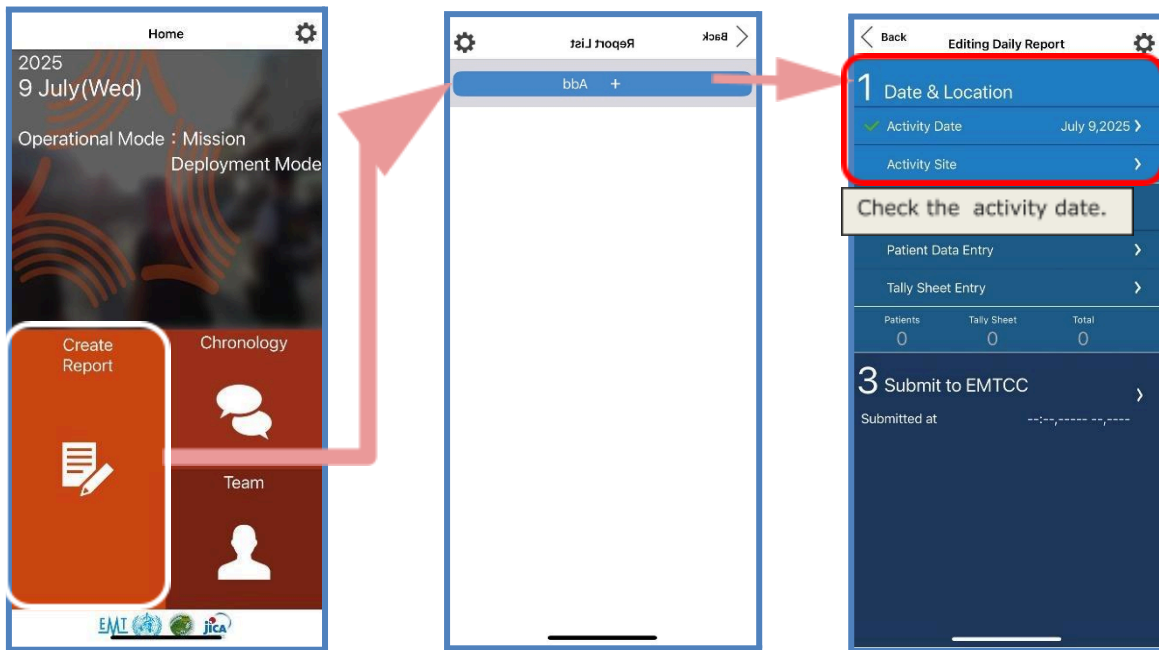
Home

2025
9 July(Wed)

Operational Mode：Mission Deployment Mode

Create Report

Chronology

Team

EMT jica

Back Report List

+ Add

Back Editing Daily Report

1 Date & Location

Activity Date July 9,2025

Activity Site

Check the activity date.

Patient Data Entry

Tally Sheet Entry

| Patients | Tally Sheet | Total |
|---|---|---|
| 0 | 0 | 0 |

3 Submit to EMTCC

Submitted at --:--,----- --,----